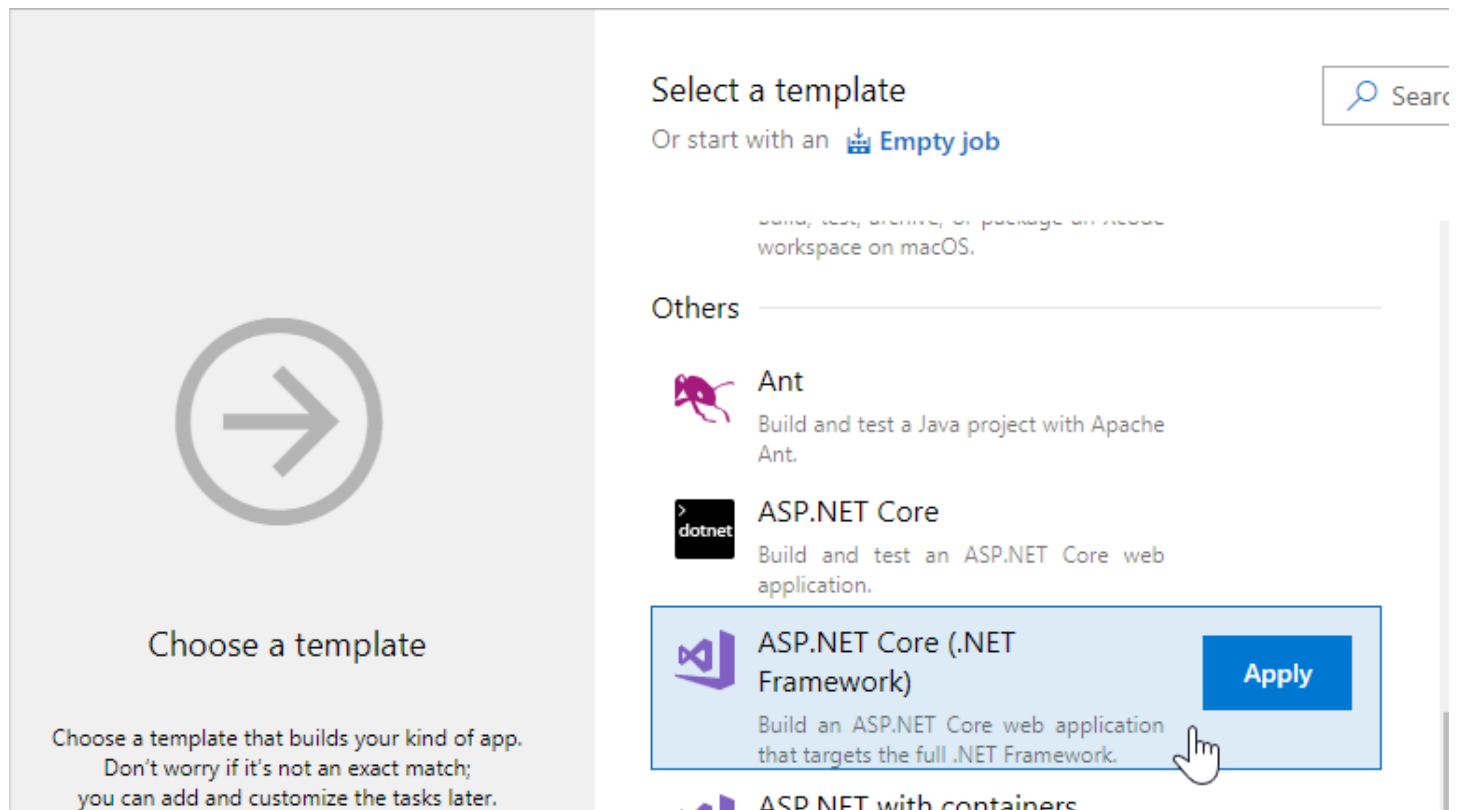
Choose a template

Choose a template that builds your kind of app. Don't worry if it's not an exact match; you can add and customize the tasks later.

Select a template

Or start with an Empty job

Searc

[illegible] workspace on macOS.

Others

Ant

Build and test a Java project with Apache Ant.

dotnet

ASP.NET Core

Build and test an ASP.NET Core web application.

ASP.NET Core (.NET Framework)

Build an ASP.NET Core web application that targets the full .NET Framework.

Apply

ASP.NET with containers